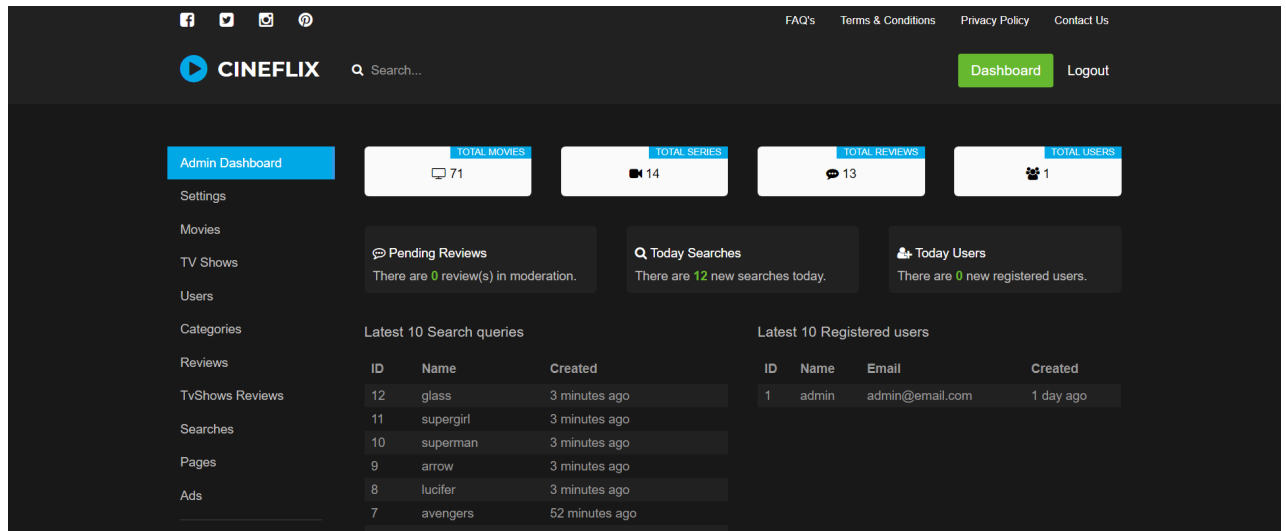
FAQ's Terms & Conditions Privacy Policy Contact Us

CINEFLIX

Search...

Dashboard Logout

Admin Dashboard
Settings
Movies
TV Shows
Users
Categories
Reviews
TvShows Reviews
Searches
Pages
Ads

TOTAL MOVIES
71

TOTAL SERIES
14

TOTAL REVIEWS
13

TOTAL USERS
1

Pending Reviews
There are 0 review(s) in moderation.

Today Searches
There are 12 new searches today.

Today Users
There are 0 new registered users.

Latest 10 Search queries

| ID | Name | Created |
|---|---|---|
| 12 | glass | 3 minutes ago |
| 11 | supergirl | 3 minutes ago |
| 10 | superman | 3 minutes ago |
| 9 | arrow | 3 minutes ago |
| 8 | lucifer | 3 minutes ago |
| 7 | avengers | 52 minutes ago |

Latest 10 Registered users

| ID | Name | Email | Created |
|---|---|---|---|
| 1 | admin | admin@email.com | 1 day ago |